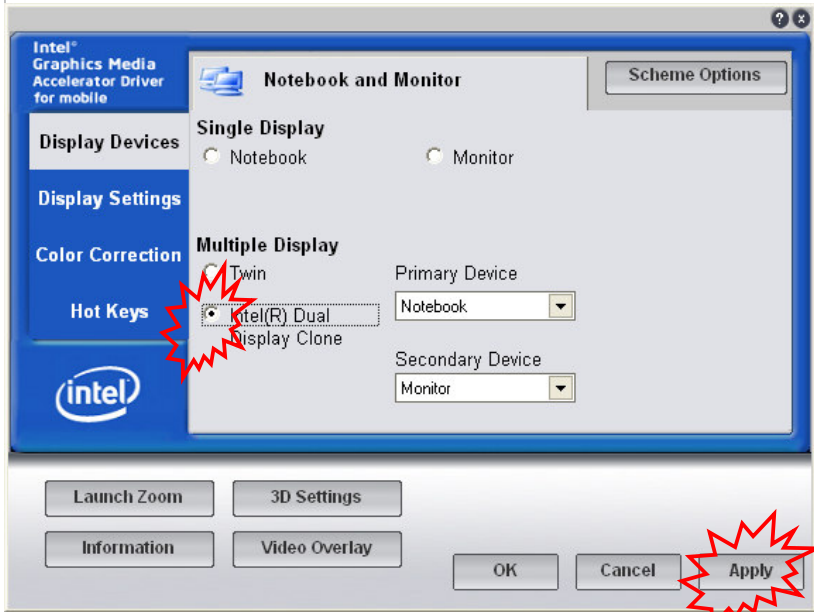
? x

Intel®
Graphics Media
Accelerator Driver
for mobile

Display Devices
Display Settings
Color Correction
Hot Keys

intel

Notebook and Monitor

Scheme Options

Single Display
Notebook
Monitor

Multiple Display
Twin
Intel(R) Dual Display Clone

Primary Device
Notebook

Secondary Device
Monitor

Launch Zoom
3D Settings
Information
Video Overlay

OK
Cancel
Apply